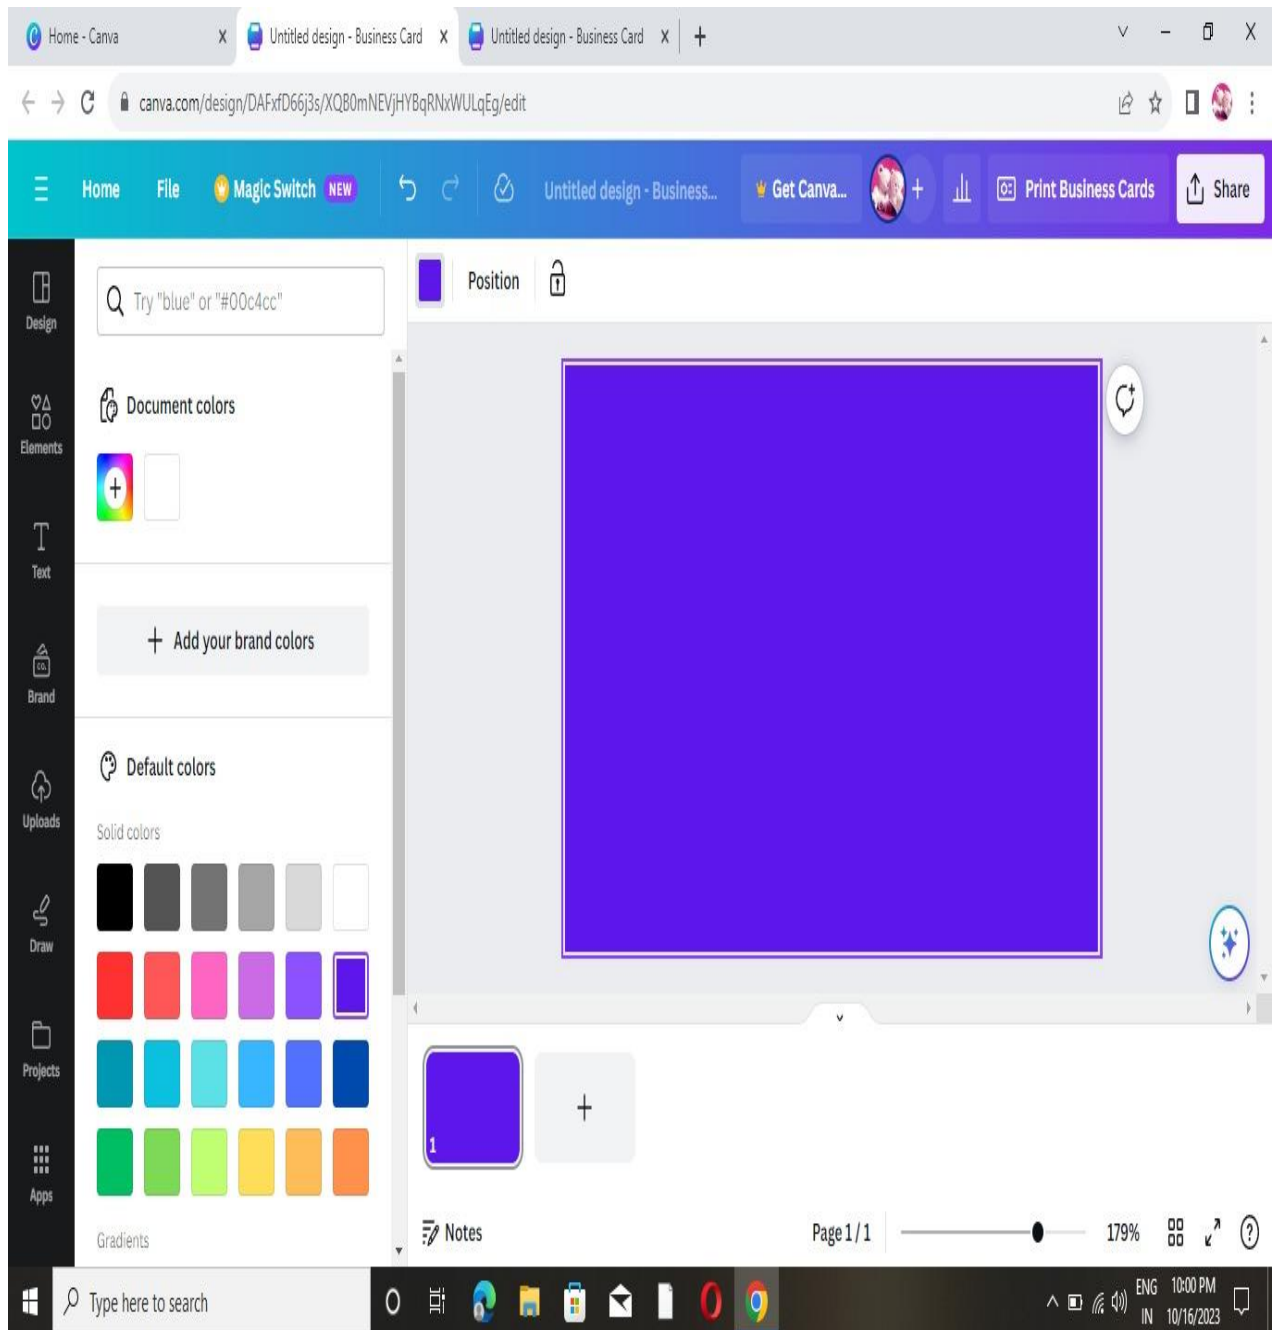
Home - Canva X Untitled design - Business Card X Untitled design - Business Card X +

canva.com/design/DAFxfD66j3s/XQB0mNEVjHYBqRNxWULqEg/edit

Home File Magic Switch NEW Untitled design - Business... Get Canva... + Print Business Cards Share

Design
Elements
Text
Brand
Uploads
Draw
Projects
Apps

Try "blue" or "#00c4cc"

Document colors

+ Add your brand colors

Default colors

Solid colors

Gradients

Position

1

+

Notes

Page 1 / 1

179%

Type here to search

ENG IN 10:00 PM 10/16/2023